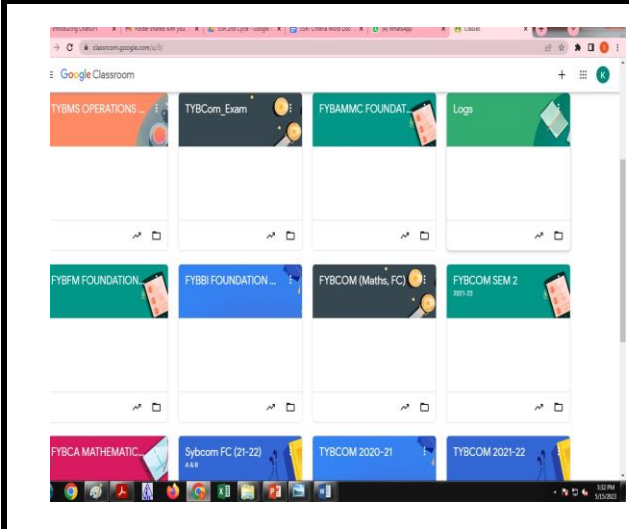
Introducing ChatGPT | Folder shared with you | SSR 2nd Cycle - Google | SSR Criteria Word Doc | (4) WhatsApp | Classes

classroom.google.com/u/0/

Google Classroom

TYBMS OPERATIONS ...

TYBCom_Exam

FYBAMMC FOUNDAT...

Logs

FYBFM FOUNDATION...

FYBBI FOUNDATION ...

FYBCOM (Maths, FC)

FYBCOM SEM 2
2021-22

FYBCA MATHEMATIC...

Sybcom FC (21-22)
A&B

TYBCOM 2020-21

TYBCOM 2021-22

3:32 PM
5/15/2023